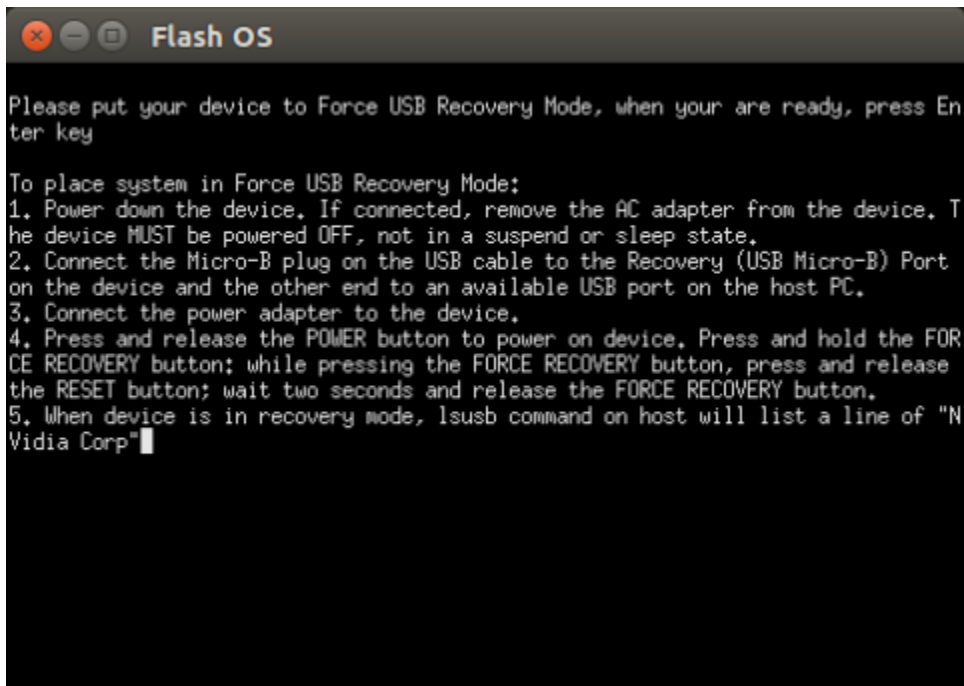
Flash OS

Please put your device to Force USB Recovery Mode, when your are ready, press Enter key

To place system in Force USB Recovery Mode:
1. Power down the device. If connected, remove the AC adapter from the device. The device MUST be powered OFF, not in a suspend or sleep state.
2. Connect the Micro-B plug on the USB cable to the Recovery (USB Micro-B) Port on the device and the other end to an available USB port on the host PC.
3. Connect the power adapter to the device.
4. Press and release the POWER button to power on device. Press and hold the FORCE RECOVERY button; while pressing the FORCE RECOVERY button, press and release the RESET button; wait two seconds and release the FORCE RECOVERY button.
5. When device is in recovery mode, lsusb command on host will list a line of "NVidia Corp"